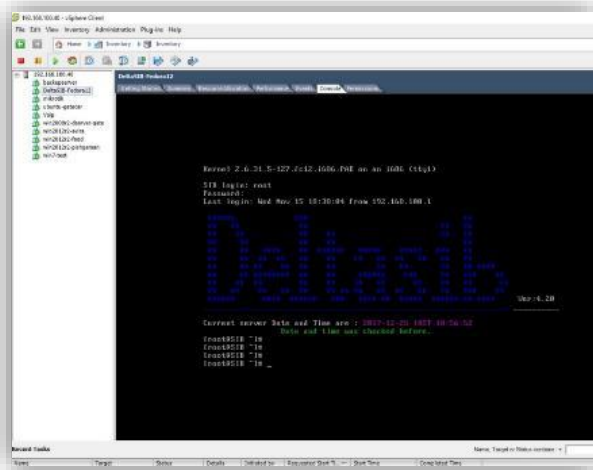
192.168.100.40 - vSphere Client

File Edit View Inventory Administration Plug-ins Help

Home Inventory Inventory

192.168.100.40
backupserver
DeltaSIB-Fedora12
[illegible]
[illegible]
Vtiy
win2008r2-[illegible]
win2012r2-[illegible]
win2012r2-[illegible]
win2012r2-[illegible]
win7-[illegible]

DeltaSIB-Fedora12

Getting Started Summary Resource Allocation Performance Events Console Permissions

Kernel 2.6.31.5-127.fc12.i686.PAE on an i686 (tty1)

SIB login: root
Password:
Last login: Wed Nov 15 18:30:04 from 192.168.100.1

Ver:4.20

Current server Date and Time are : 2017-11-21 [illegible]
Date and time was checked before.

[root@SIB ~]#
[root@SIB ~]#
[root@SIB ~]#
[root@SIB ~]# _

Recent Tasks

Name, Target or Status contains: •

Name Target Status Details Initiated by Requested Start Ti... Start Time Completed Time